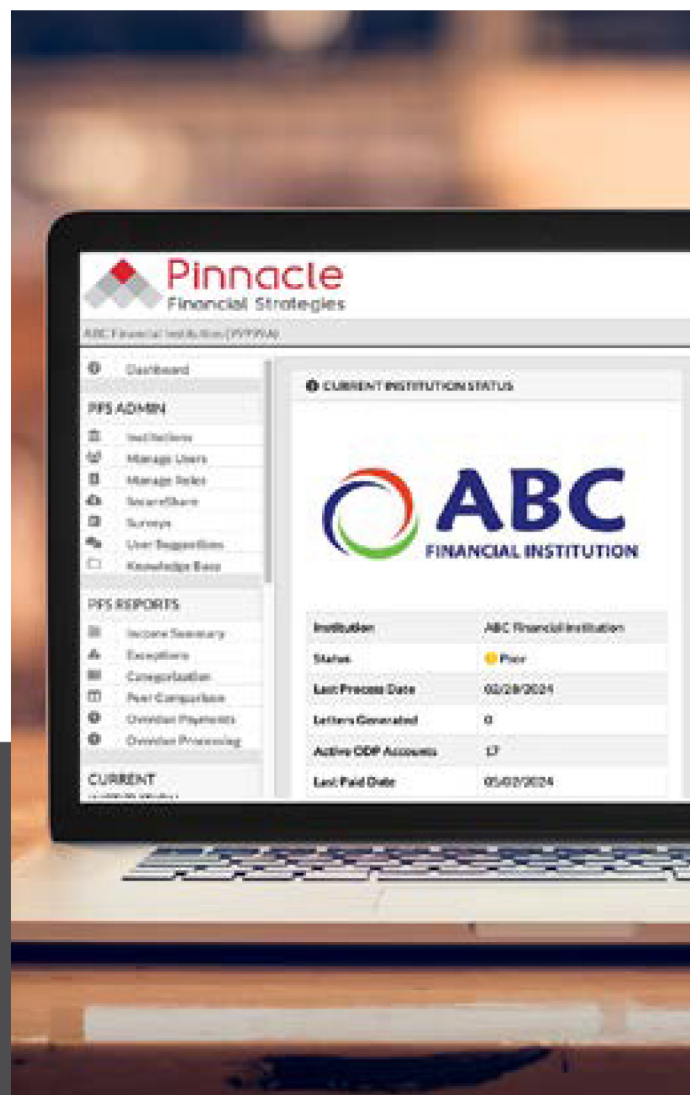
Pinnacle
Financial Strategies

ABC Financial Institution (PFPPFA)

Dashboard

PFS ADMIN
Institutions
Manage Users
Manage Roles
SecureShare
Surveys
User Suggestions
Knowledge Base

PFS REPORTS
Income Summary
Exceptions
Categorization
Peer Comparison
Overdue Payments
Overdue Processing

CURRENT
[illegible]

CURRENT INSTITUTION STATUS

ABC
FINANCIAL INSTITUTION

| Institution | ABC Financial Institution |
|---|---|
| Status | Poor |
| Last Process Date | 02/28/2024 |
| Letters Generated | 0 |
| Active ODP Accounts | 17 |
| Last Paid Date | 05/02/2024 |